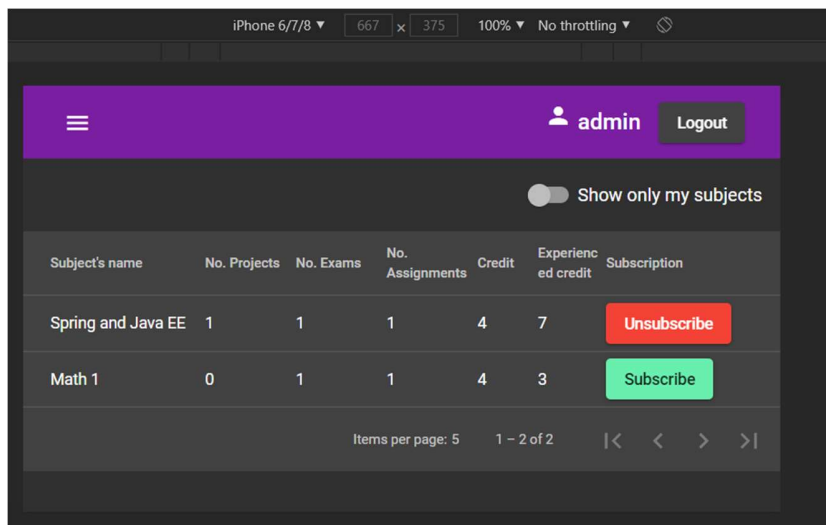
iPhone 6/7/8 ▼ 667 × 375 100% ▼ No throttling ▼

admin Logout

Show only my subjects

| Subject's name | No. Projects | No. Exams | No. Assignments | Credit | Experienced credit | Subscription |
|---|---|---|---|---|---|---|
| Spring and Java EE | 1 | 1 | 1 | 4 | 7 | Unsubscribe |
| Math 1 | 0 | 1 | 1 | 4 | 3 | Subscribe |

Items per page: 5 1 – 2 of 2